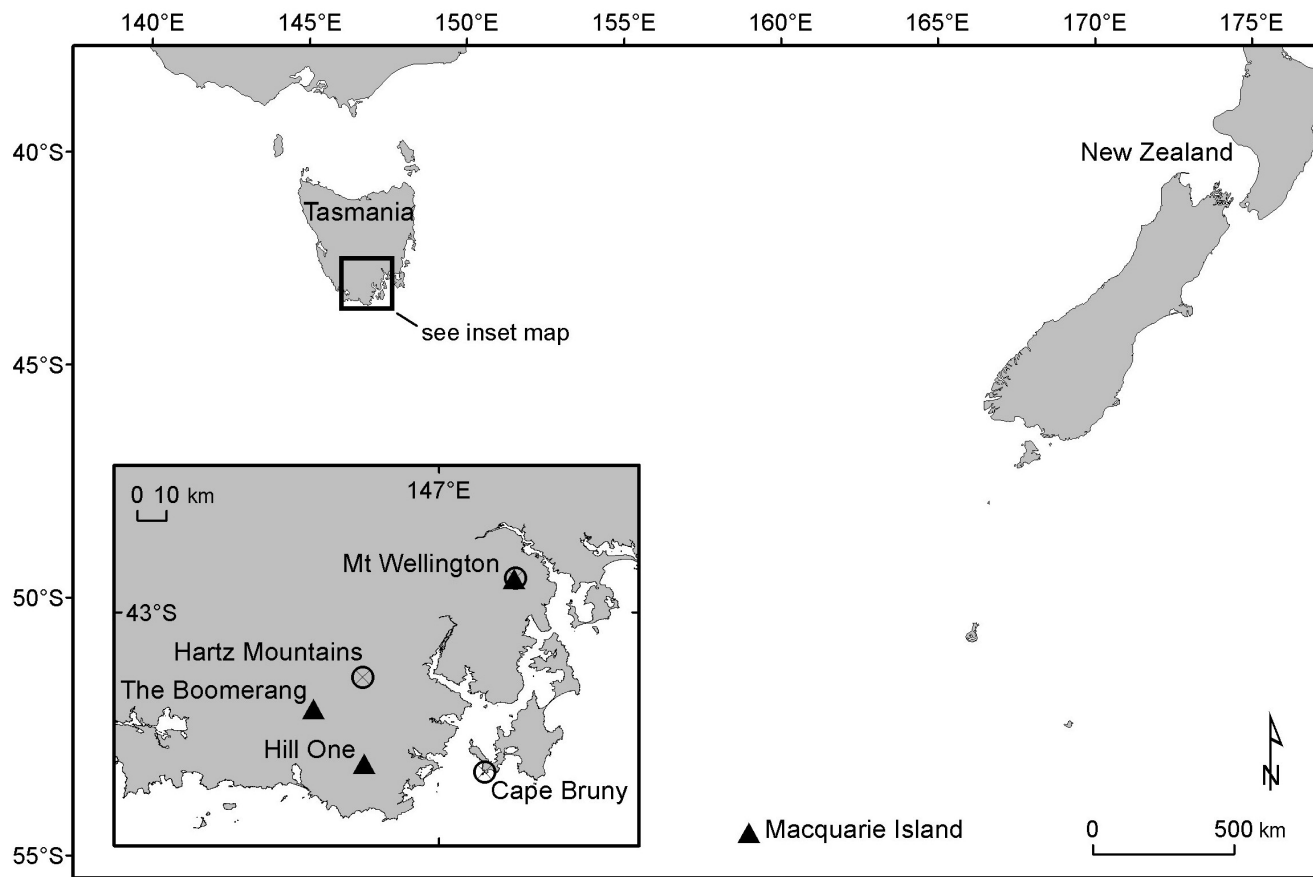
140°E 145°E 150°E 155°E 160°E 165°E 170°E 175°E

40°S
45°S
50°S
55°S

New Zealand

Tasmania

see inset map

0 10 km

147°E

43°S

Mt Wellington

Hartz Mountains

The Boomerang

Hill One

Cape Bruny

Macquarie Island

0 500 km

N